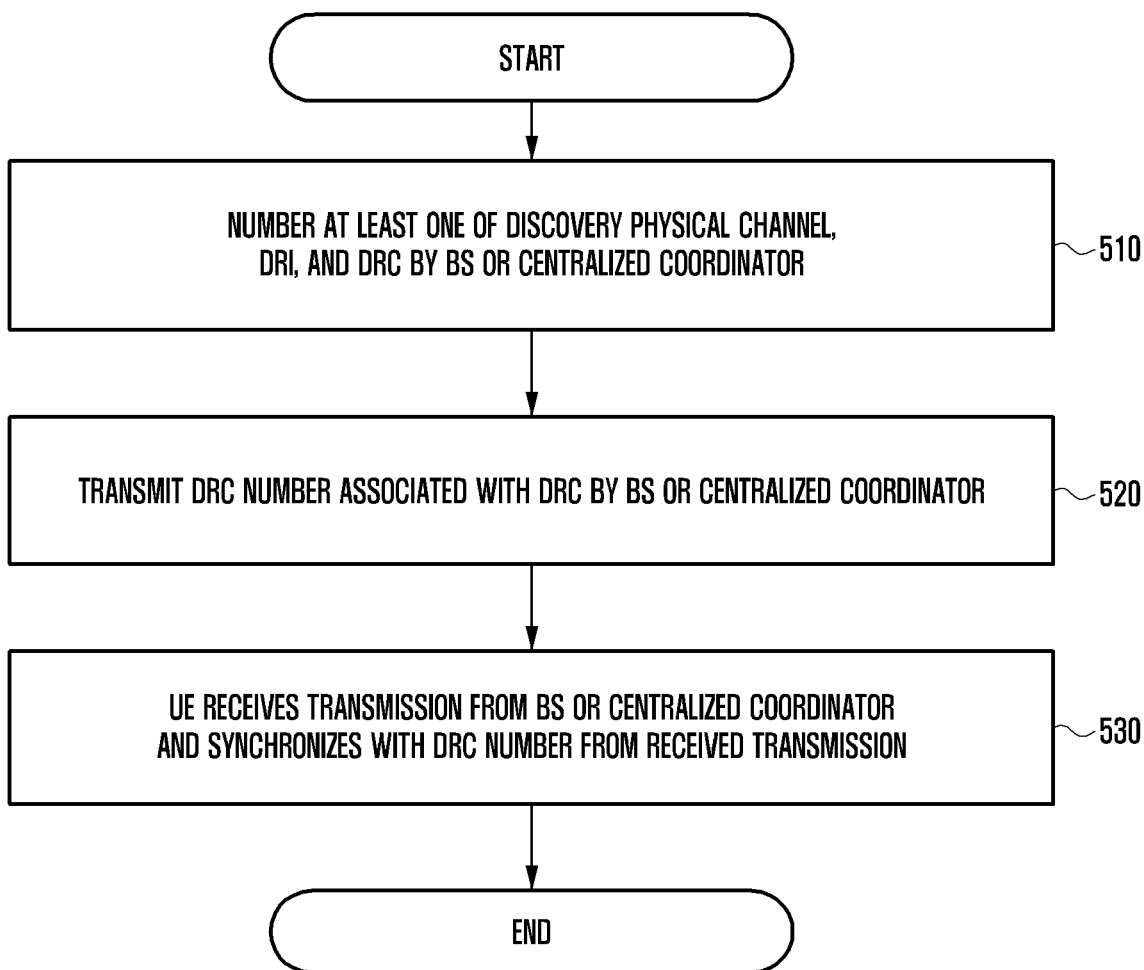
START

NUMBER AT LEAST ONE OF DISCOVERY PHYSICAL CHANNEL, DRI, AND DRC BY BS OR CENTRALIZED COORDINATOR

510

TRANSMIT DRC NUMBER ASSOCIATED WITH DRC BY BS OR CENTRALIZED COORDINATOR

520

UE RECEIVES TRANSMISSION FROM BS OR CENTRALIZED COORDINATOR AND SYNCHRONIZES WITH DRC NUMBER FROM RECEIVED TRANSMISSION

530

END